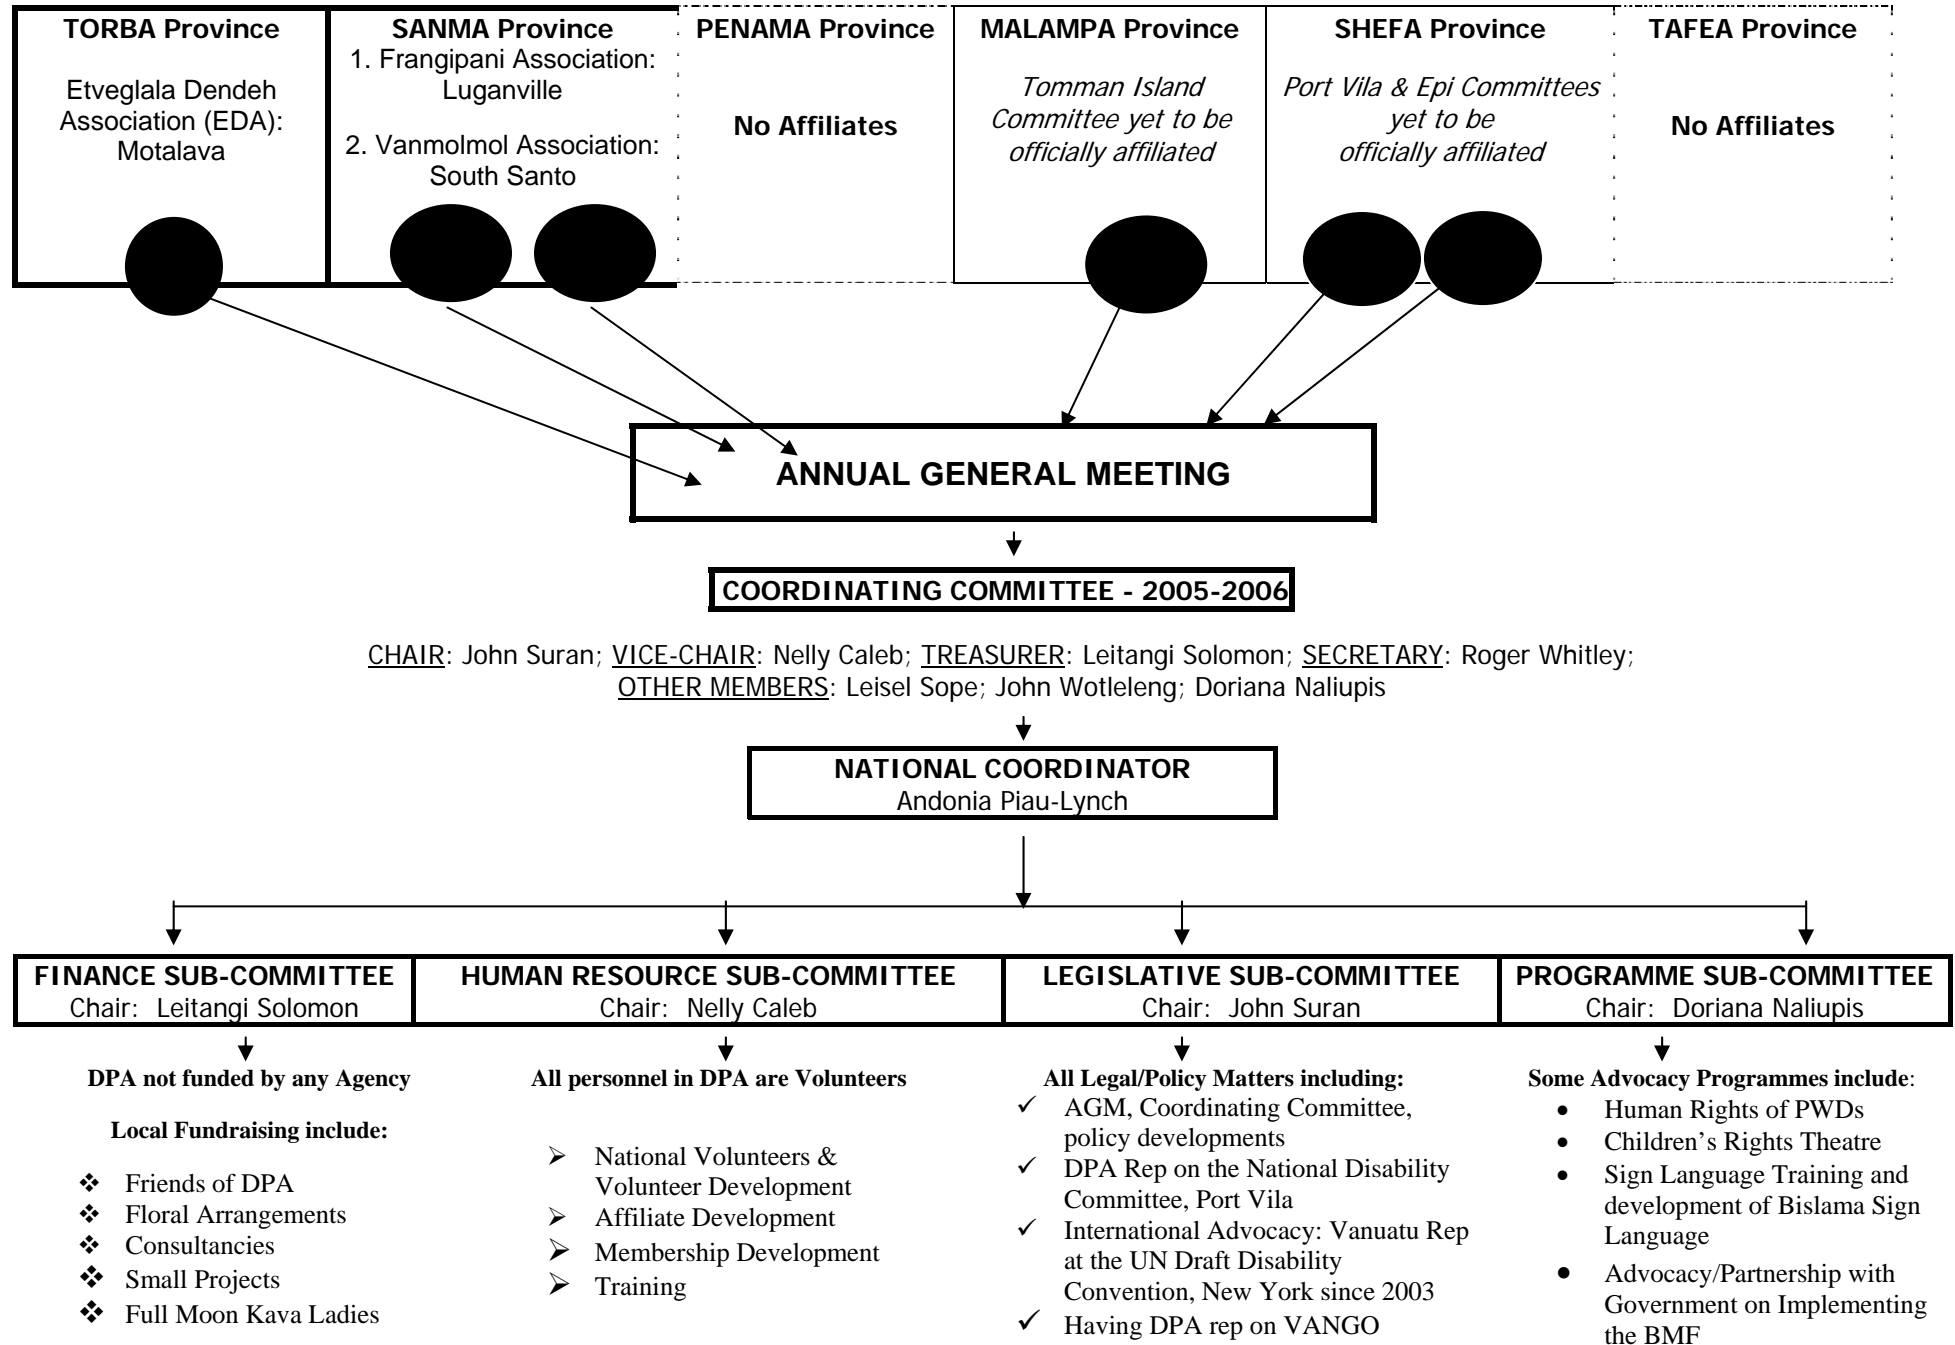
TORBA Province

Etveglala Dendeh Association (EDA): Motalava

SANMA Province

1. Frangipani Association: Luganville

2. Vanmolmol Association: South Santo

PENAMA Province

No Affiliates

MALAMPA Province

*Tomman Island Committee yet to be officially affiliated*

SHEFA Province

*Port Vila & Epi Committees yet to be officially affiliated*

TAFEA Province

No Affiliates

ANNUAL GENERAL MEETING

COORDINATING COMMITTEE - 2005-2006

CHAIR: John Suran; VICE-CHAIR: Nelly Caleb; TREASURER: Leitangi Solomon; SECRETARY: Roger Whitley; OTHER MEMBERS: Leisel Sope; John Wotleleng; Doriana Naliupis

NATIONAL COORDINATOR
Andonia Piau-Lynch

FINANCE SUB-COMMITTEE
Chair: Leitangi Solomon

HUMAN RESOURCE SUB-COMMITTEE
Chair: Nelly Caleb

LEGISLATIVE SUB-COMMITTEE
Chair: John Suran

PROGRAMME SUB-COMMITTEE
Chair: Doriana Naliupis

DPA not funded by any Agency

Local Fundraising include:

❖ Friends of DPA
❖ Floral Arrangements
❖ Consultancies
❖ Small Projects
❖ Full Moon Kava Ladies

All personnel in DPA are Volunteers

➢ National Volunteers & Volunteer Development
➢ Affiliate Development
➢ Membership Development
➢ Training

All Legal/Policy Matters including:
✓ AGM, Coordinating Committee, policy developments
✓ DPA Rep on the National Disability Committee, Port Vila
✓ International Advocacy: Vanuatu Rep at the UN Draft Disability Convention, New York since 2003
✓ Having DPA rep on VANGO

Some Advocacy Programmes include:
• Human Rights of PWDs
• Children's Rights Theatre
• Sign Language Training and development of Bislama Sign Language
• Advocacy/Partnership with Government on Implementing the BMF